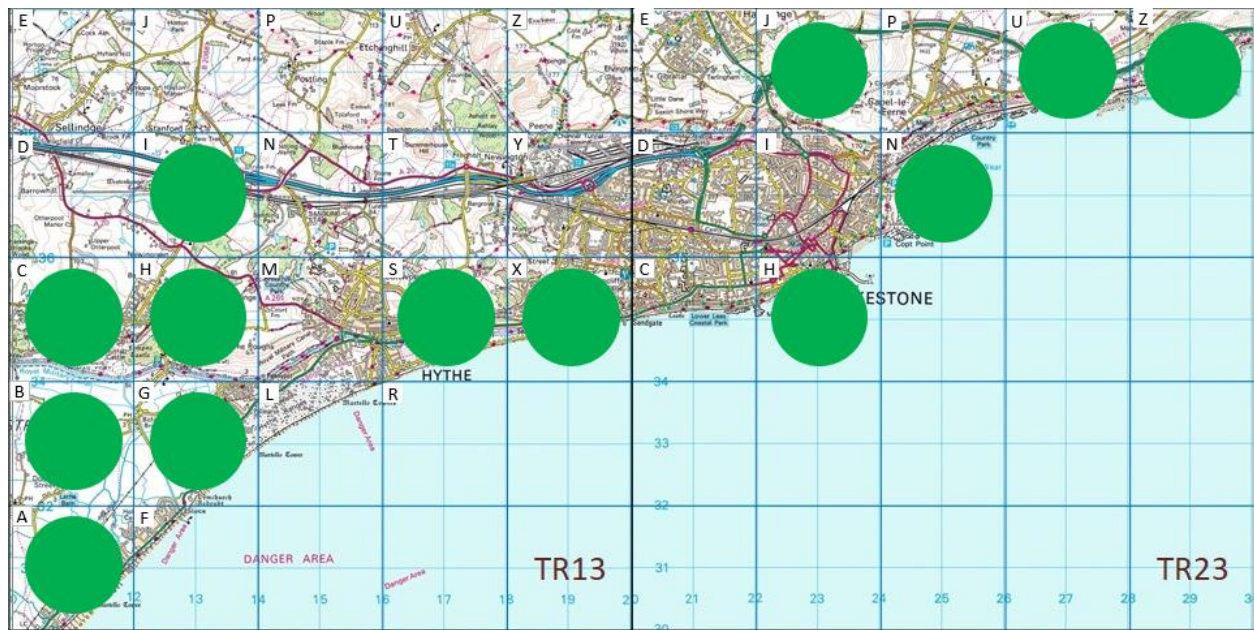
E
J
P
U
Z
E
J
P
U
Z
D
I
N
T
Y
D
I
N
C
H
M
S
X
C
H
B
G
L
R
A
F
HYTHE
ESTONE
DANGER AREA
Danger Area
Danger Area
TR13
TR23
Sellindge
Stanford
Postling
Etchinghill
Peene
Newington
Capel-le-Ferne
Copt Point
Sandgate
Lower Leas Coastal Park
Martello Tower
Martello Tower
34
33
32
31
36
34
32
12
13
14
15
16
17
18
19
20
21
22
23
24
25
26
27
28
29